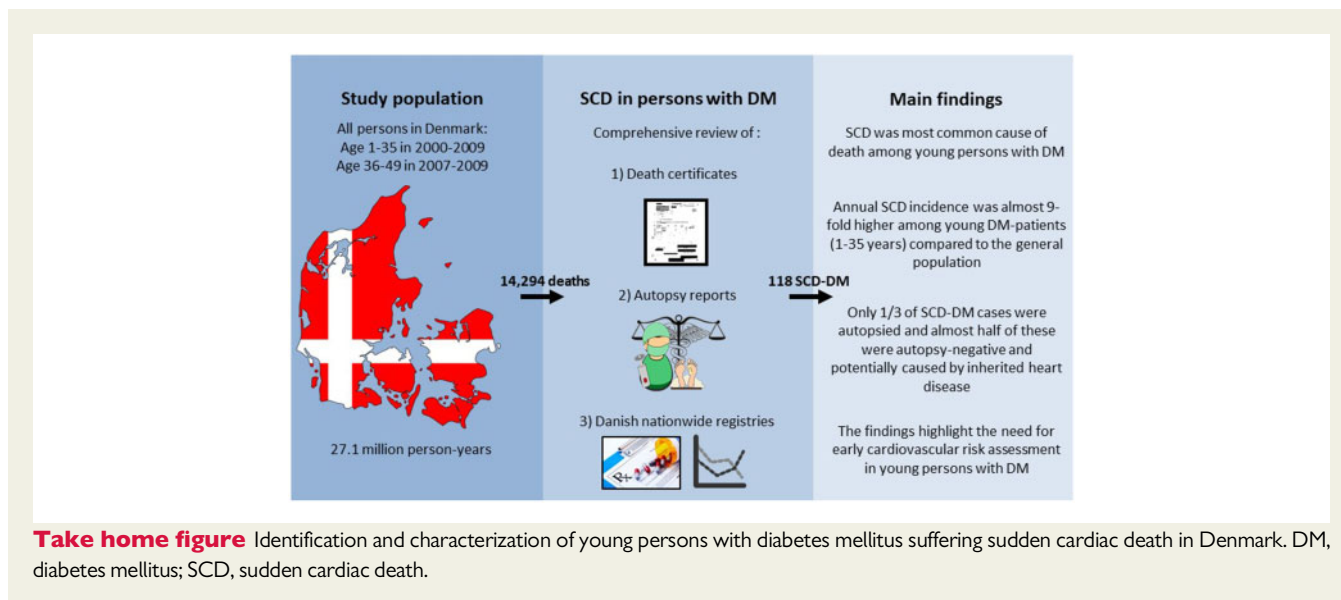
Study population

All persons in Denmark:
Age 1-35 in 2000-2009
Age 36-49 in 2007-2009

27.1 million person-years

14,294 deaths

SCD in persons with DM

Comprehensive review of :

1) Death certificates

2) Autopsy reports

3) Danish nationwide registries

118 SCD-DM

Main findings

SCD was most common cause of death among young persons with DM

Annual SCD incidence was almost 9-fold higher among young DM-patients (1-35 years) compared to the general population

Only 1/3 of SCD-DM cases were autopsied and almost half of these were autopsy-negative and potentially caused by inherited heart disease

The findings highlight the need for early cardiovascular risk assessment in young persons with DM

Take home figure Identification and characterization of young persons with diabetes mellitus suffering sudden cardiac death in Denmark. DM, diabetes mellitus; SCD, sudden cardiac death.